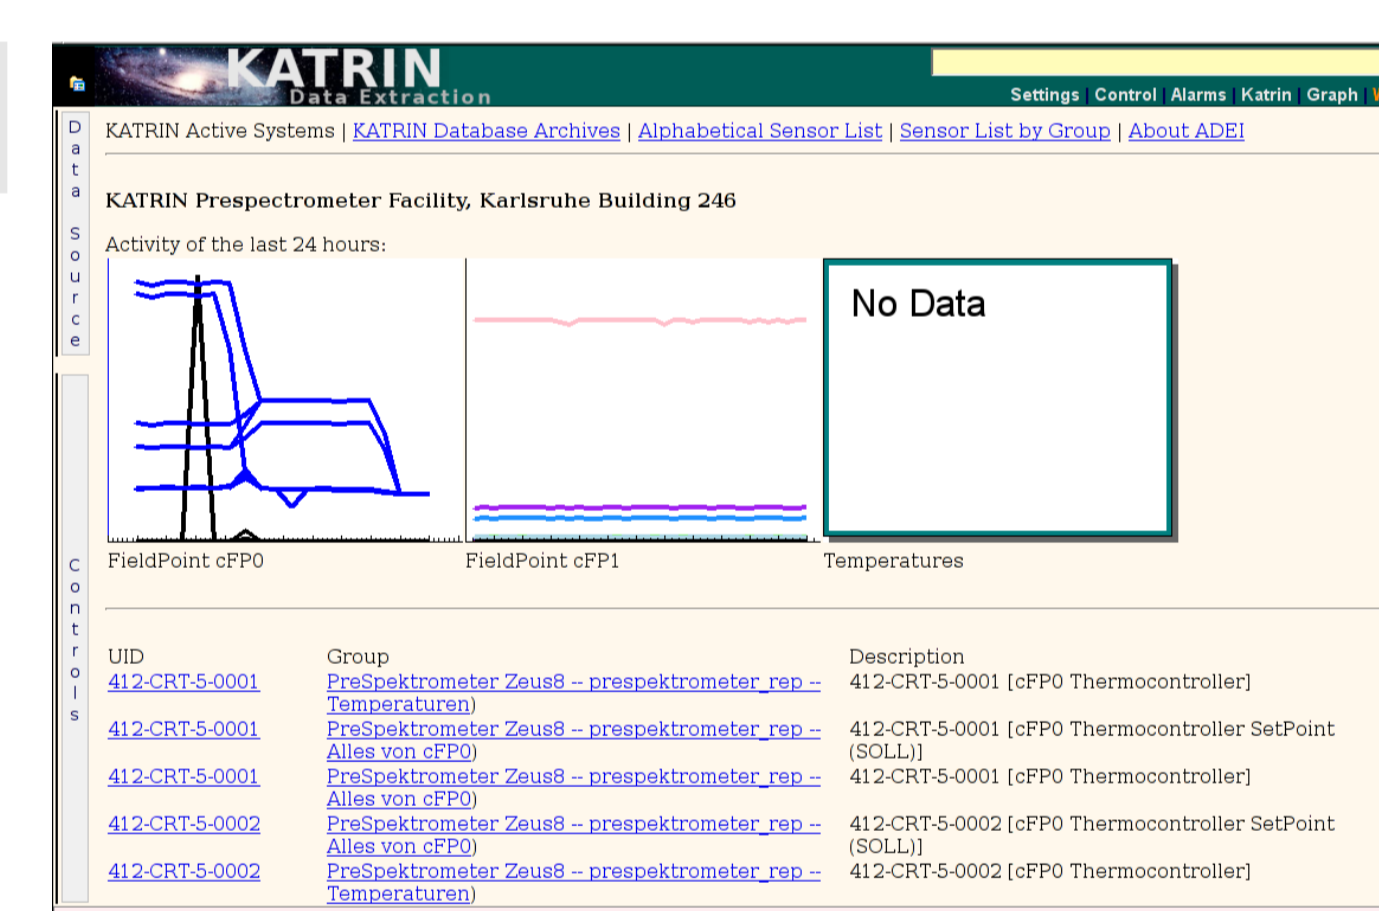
KATRIN
Data Extraction

Settings | Control | Alarms | Katrin | Graph |

Data Source

Controls

KATRIN Active Systems | KATRIN Database Archives | Alphabetical Sensor List | Sensor List by Group | About ADEI

KATRIN Prespectrometer Facility, Karlsruhe Building 246

Activity of the last 24 hours:

No Data

FieldPoint cFP0

FieldPoint cFP1

Temperatures

| UID | Group | Description |
|---|---|---|
| 412-CRT-5-0001 | PreSpektrometer Zeus8 -- prespektrometer_rep -- Temperaturen) | 412-CRT-5-0001 [cFP0 Thermocontroller] |
| 412-CRT-5-0001 | PreSpektrometer Zeus8 -- prespektrometer_rep -- Alles von cFP0) | 412-CRT-5-0001 [cFP0 Thermocontroller SetPoint (SOLL)] |
| 412-CRT-5-0001 | PreSpektrometer Zeus8 -- prespektrometer_rep -- Alles von cFP0) | 412-CRT-5-0001 [cFP0 Thermocontroller] |
| 412-CRT-5-0002 | PreSpektrometer Zeus8 -- prespektrometer_rep -- Alles von cFP0) | 412-CRT-5-0002 [cFP0 Thermocontroller SetPoint (SOLL)] |
| 412-CRT-5-0002 | PreSpektrometer Zeus8 -- prespektrometer_rep -- Temperaturen) | 412-CRT-5-0002 [cFP0 Thermocontroller] |